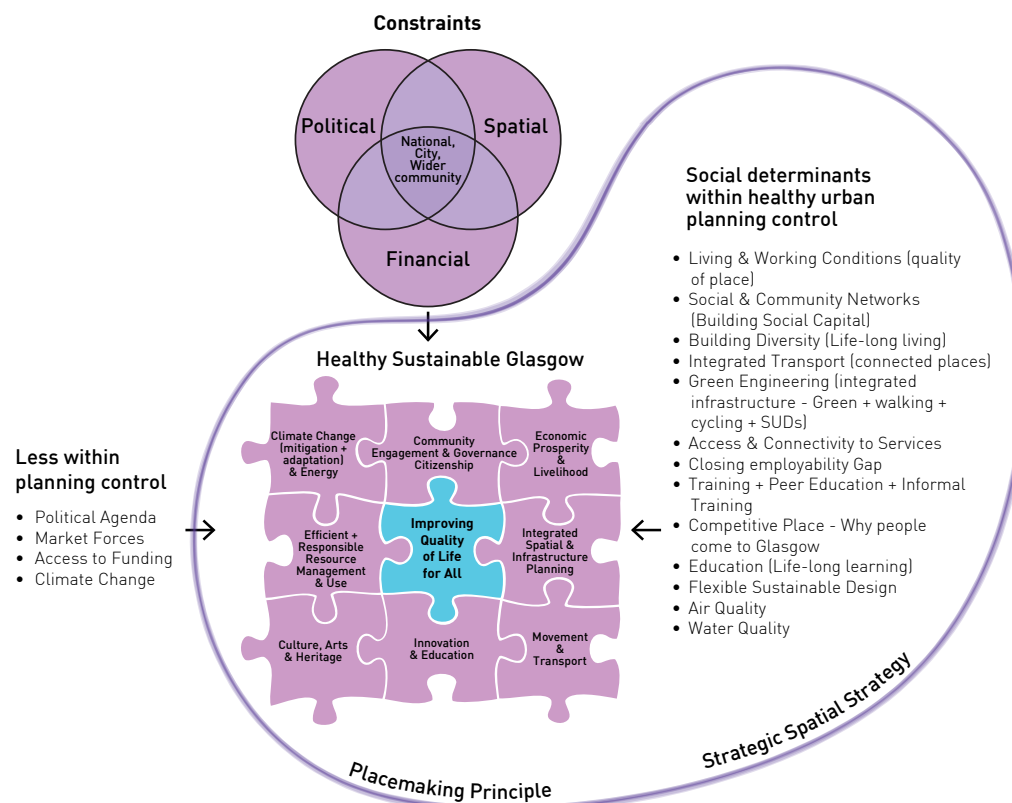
Constraints

Political

Spatial

National, City, Wider community

Financial

Social determinants within healthy urban planning control

- Living & Working Conditions (quality of place)
- Social & Community Networks (Building Social Capital)
- Building Diversity (Life-long living)
- Integrated Transport (connected places)
- Green Engineering (integrated infrastructure - Green + walking + cycling + SUDs)
- Access & Connectivity to Services
- Closing employability Gap
- Training + Peer Education + Informal Training
- Competitive Place - Why people come to Glasgow
- Education (Life-long learning)
- Flexible Sustainable Design
- Air Quality
- Water Quality

Healthy Sustainable Glasgow

Less within planning control

- Political Agenda
- Market Forces
- Access to Funding
- Climate Change

Climate Change (mitigation + adaptation) & Energy

Community Engagement & Governance Citizenship

Economic Prosperity & Livelihood

Efficient + Responsible Resource Management & Use

Improving Quality of Life for All

Integrated Spatial & Infrastructure Planning

Culture, Arts & Heritage

Innovation & Education

Movement & Transport

Strategic Spatial Strategy

Placemaking Principle